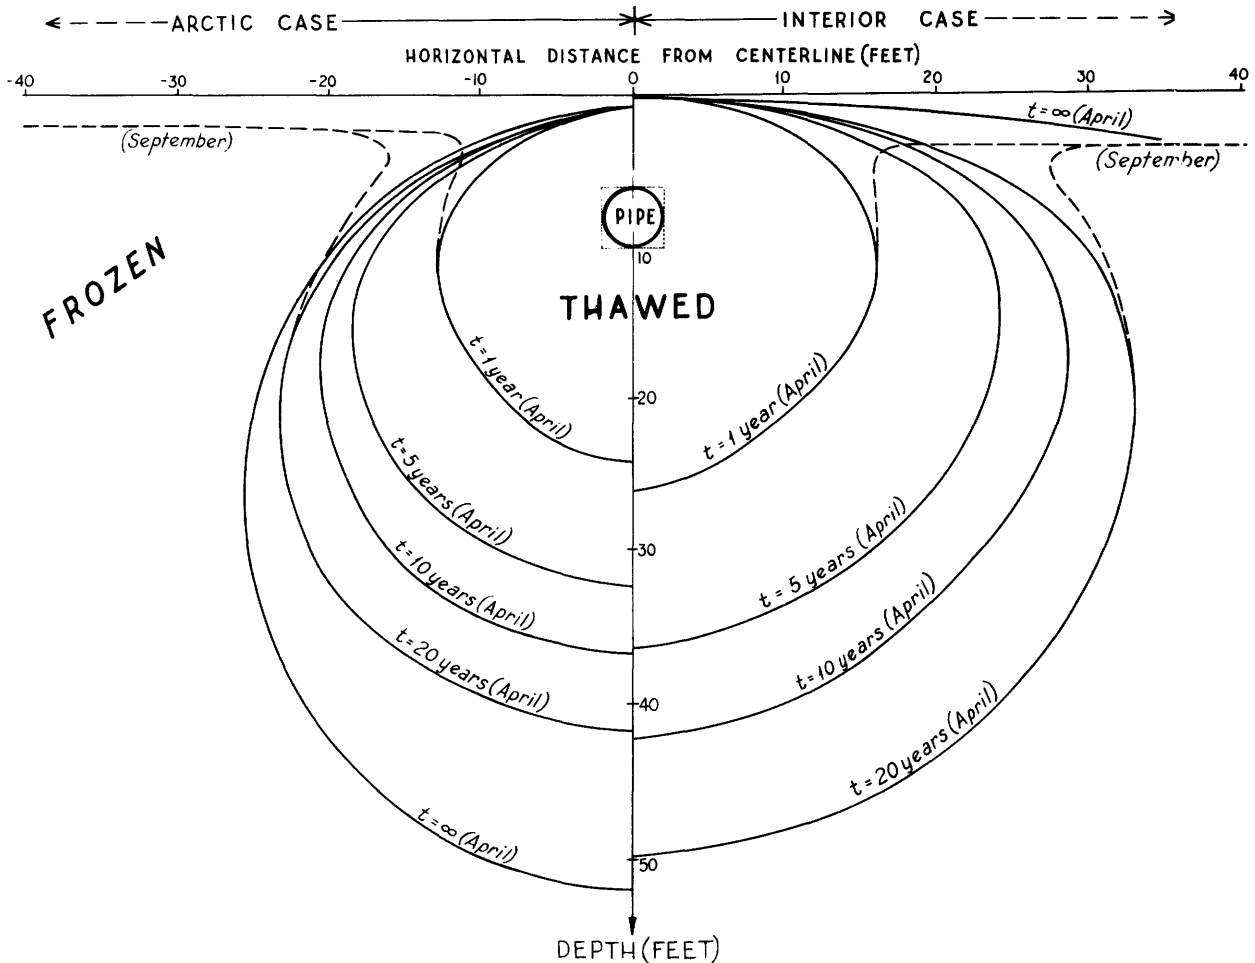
ARCTIC CASE

INTERIOR CASE

HORIZONTAL DISTANCE FROM CENTERLINE (FEET)

-40 -30 -20 -10 0 10 20 30 40

$t=\infty$ (April)

(September)

(September)

PIPE

10

FROZEN

THAWED

$t=1$ year (April)

20

$t=1$ year (April)

$t=5$ years (April)

30

$t=5$ years (April)

$t=10$ years (April)

$t=20$ years (April)

$t=10$ years (April)

40

$t=20$ years (April)

$t=\infty$ (April)

50

DEPTH (FEET)